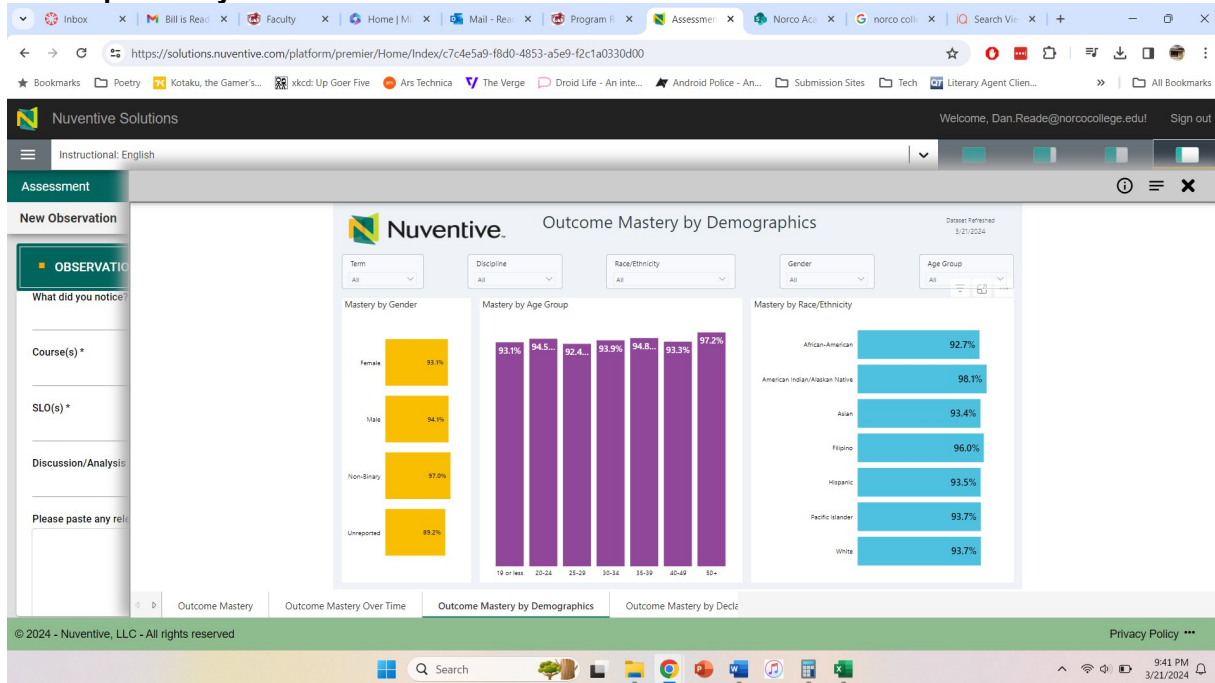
Inbox | Bill is Read | Faculty | Home | Mi | Mail - Rea | Program R | Assessmen | Norco Aca | norco colle | Search Vie | +

https://solutions.nuventive.com/platform/premier/Home/Index/c7c4e5a9-f8d0-4853-a5e9-f2c1a0330d00

Bookmarks | Poetry | Kotaku, the Gamer's... | xkcd: Up Goer Five | Ars Technica | The Verge | Droid Life - An inte... | Android Police - An... | Submission Sites | Tech | Literary Agent Clien... | » | All Bookmarks

Nuventive Solutions

Welcome, Dan.Reade@norcocollege.edu! Sign out

Instructional: English

Assessment

New Observation

OBSERVATIO

What did you notice?

Course(s) *

SLO(s) *

Discussion/Analysis

Please paste any rel

Nuventive.

Outcome Mastery by Demographics

Dataset Refreshed 3/21/2024

| Term | Discipline | Race/Ethnicity | Gender | Age Group |
|---|---|---|---|---|
| All | All | All | All | All |

Mastery by Gender

| Gender | Mastery |
|---|---|
| Female | 93.1% |
| Male | 94.1% |
| Non-Binary | 97.0% |
| Unreported | 89.2% |

Mastery by Age Group

| Age Group | Mastery |
|---|---|
| 19 or less | 93.1% |
| 20-24 | 94.5... |
| 25-29 | 92.4... |
| 30-34 | 93.9% |
| 35-39 | 94.8... |
| 40-49 | 93.3% |
| 50+ | 97.2% |

Mastery by Race/Ethnicity

| Race/Ethnicity | Mastery |
|---|---|
| African-American | 92.7% |
| American Indian/Alaskan Native | 98.1% |
| Asian | 93.4% |
| Filipino | 96.0% |
| Hispanic | 93.5% |
| Pacific Islander | 93.7% |
| White | 93.7% |

Outcome Mastery | Outcome Mastery Over Time | Outcome Mastery by Demographics | Outcome Mastery by Decla

© 2024 - Nuventive, LLC - All rights reserved

Privacy Policy •••

Search

9:41 PM
3/21/2024